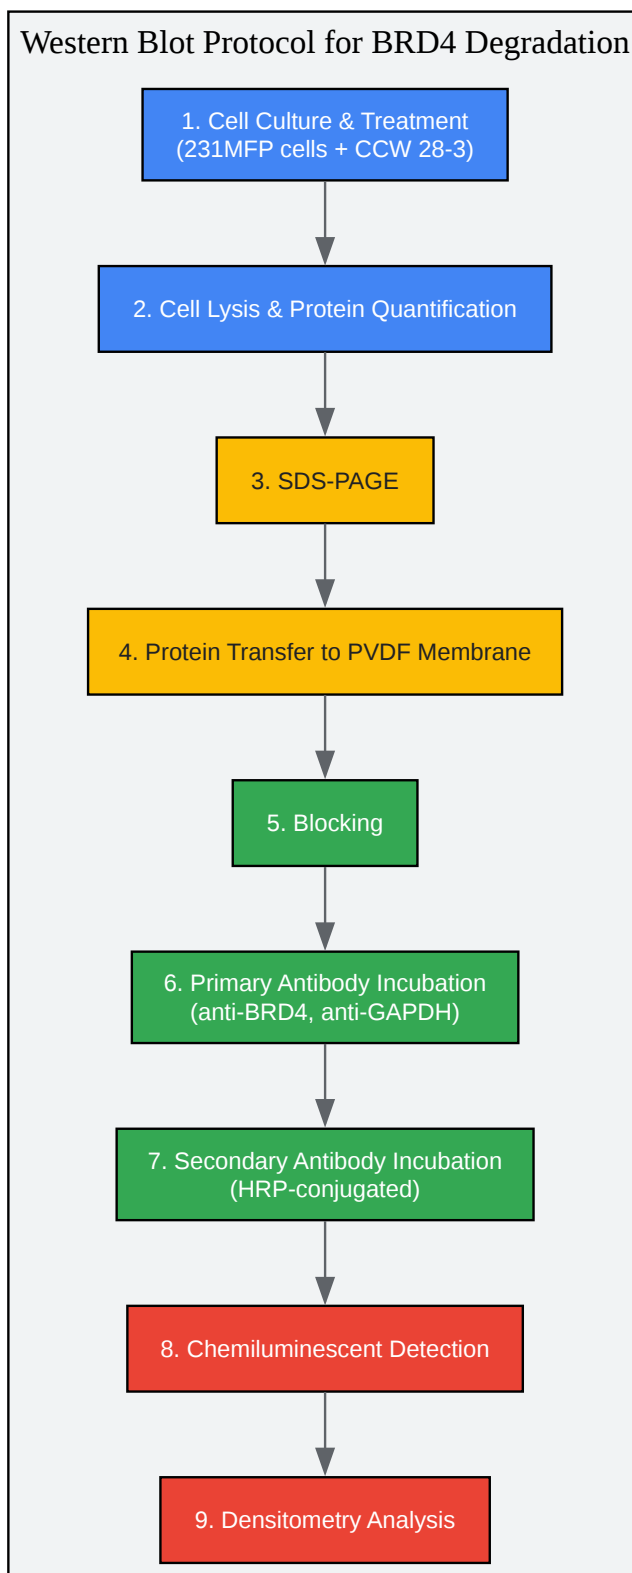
Western Blot Protocol for BRD4 Degradation

1. Cell Culture & Treatment (231MFP cells + CCW 28-3)

2. Cell Lysis & Protein Quantification

3. SDS-PAGE

4. Protein Transfer to PVDF Membrane

5. Blocking

6. Primary Antibody Incubation (anti-BRD4, anti-GAPDH)

7. Secondary Antibody Incubation (HRP-conjugated)

8. Chemiluminescent Detection

9. Densitometry Analysis